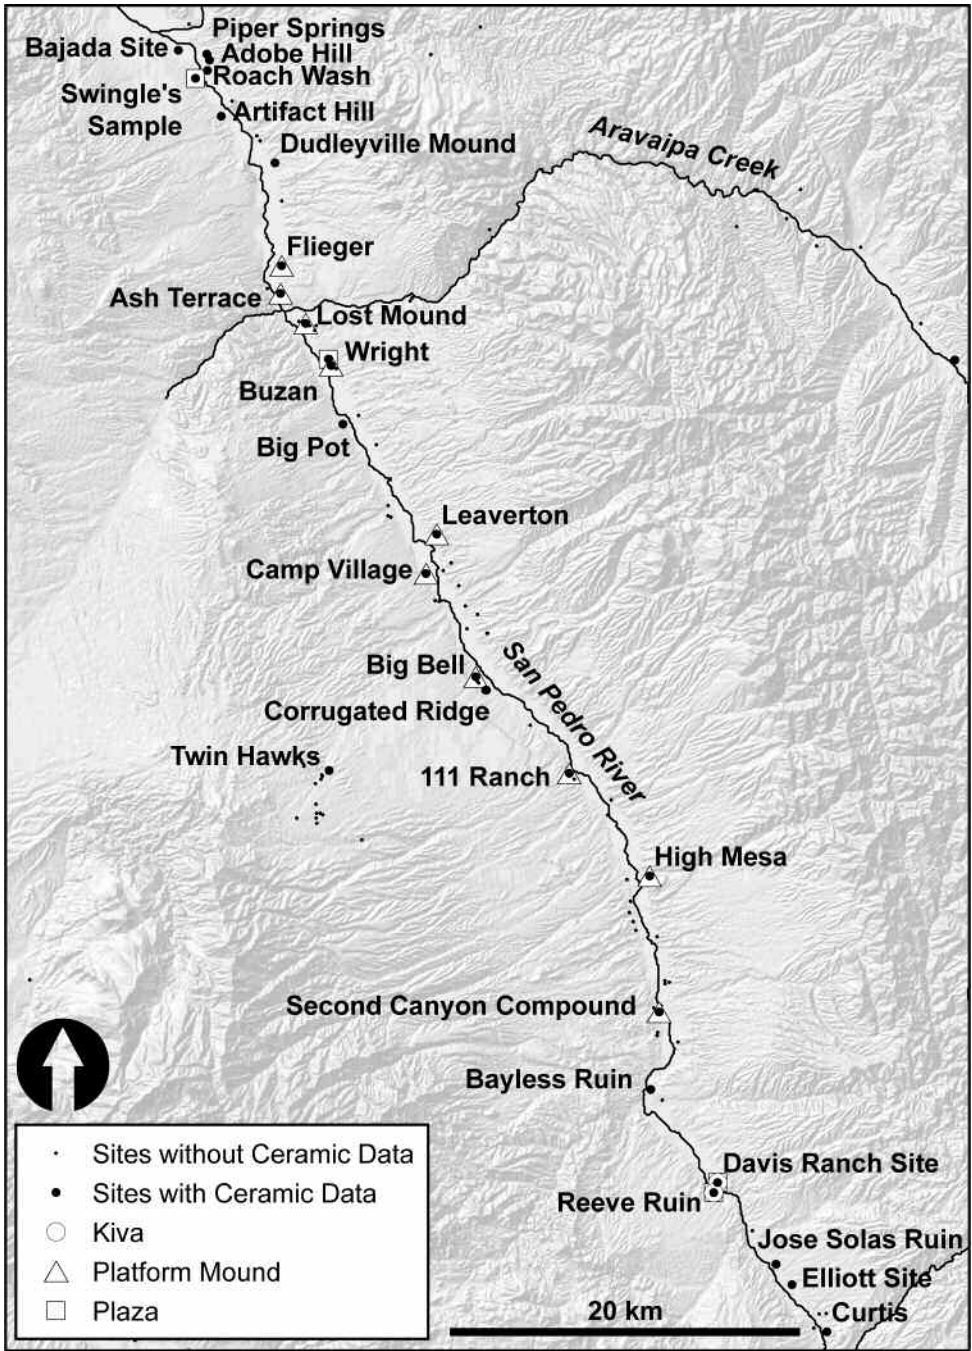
Bajada Site
Piper Springs
Adobe Hill
Roach Wash
Swingle's Sample
Artifact Hill
Dudleyville Mound
Aravaipa Creek
Flieger
Ash Terrace
Lost Mound
Wright
Buzan
Big Pot
Leaverton
Camp Village
Big Bell
San Pedro River
Corrugated Ridge
Twin Hawks
111 Ranch
High Mesa
Second Canyon Compound
Bayless Ruin
Davis Ranch Site
Reeve Ruin
Jose Solas Ruin
Elliott Site
Curtis

Sites without Ceramic Data
Sites with Ceramic Data
Kiva
Platform Mound
Plaza

20 km